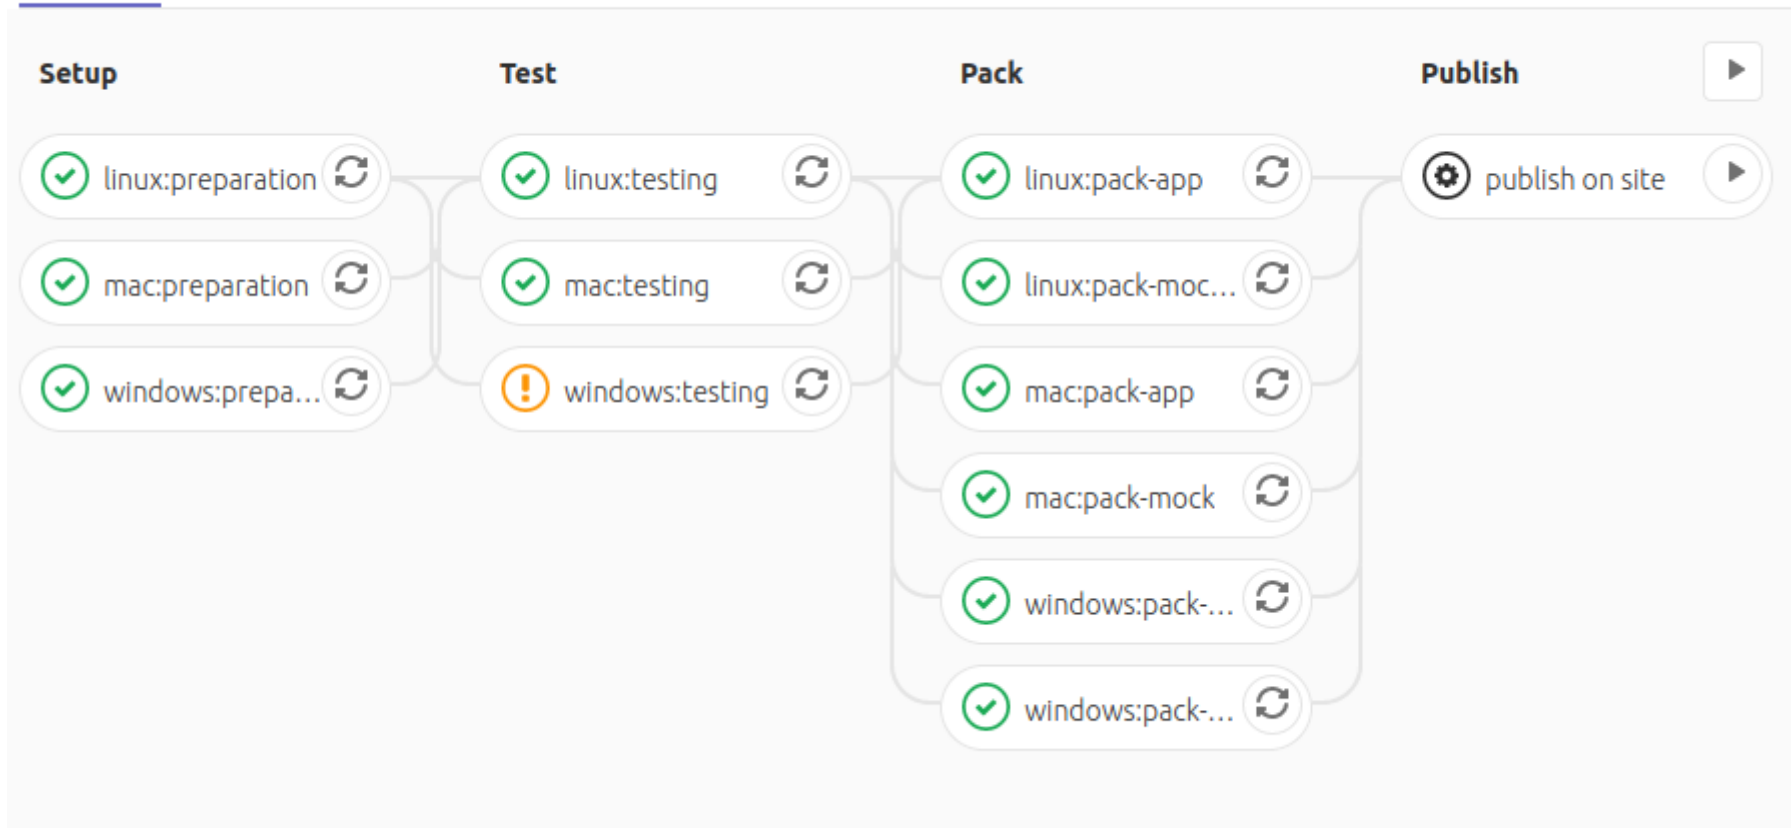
Setup

linux:preparation

mac:preparation

windows:prepa...

Test

linux:testing

mac:testing

windows:testing

Pack

linux:pack-app

linux:pack-moc...

mac:pack-app

mac:pack-mock

windows:pack-...

windows:pack-...

Publish

publish on site